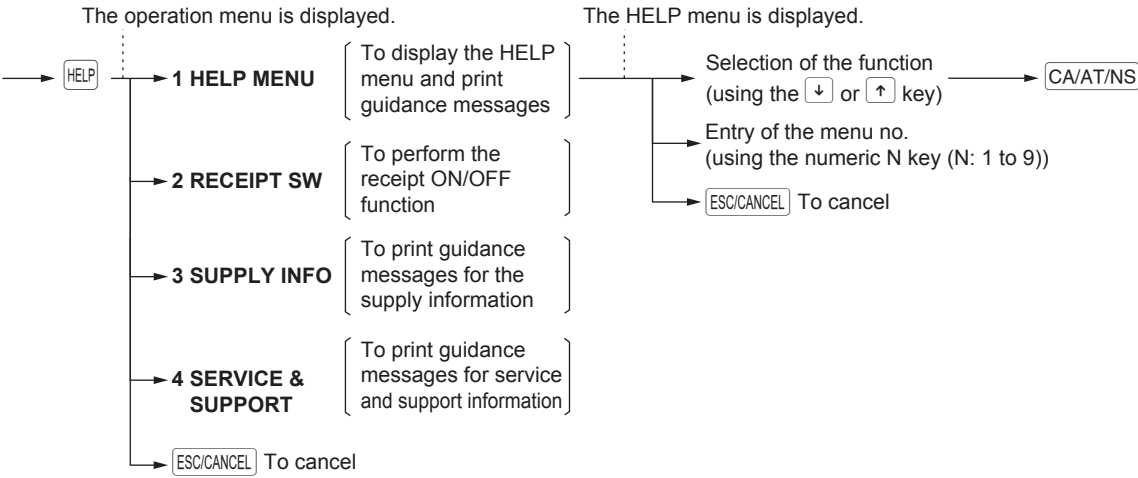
The operation menu is displayed.

The HELP menu is displayed.

HELP

1 HELP MENU

To display the HELP menu and print guidance messages

Selection of the function (using the ↓ or ↑ key)

CA/AT/NS

Entry of the menu no. (using the numeric N key (N: 1 to 9))

ESC/CANCEL To cancel

2 RECEIPT SW

To perform the receipt ON/OFF function

3 SUPPLY INFO

To print guidance messages for the supply information

4 SERVICE & SUPPORT

To print guidance messages for service and support information

ESC/CANCEL To cancel